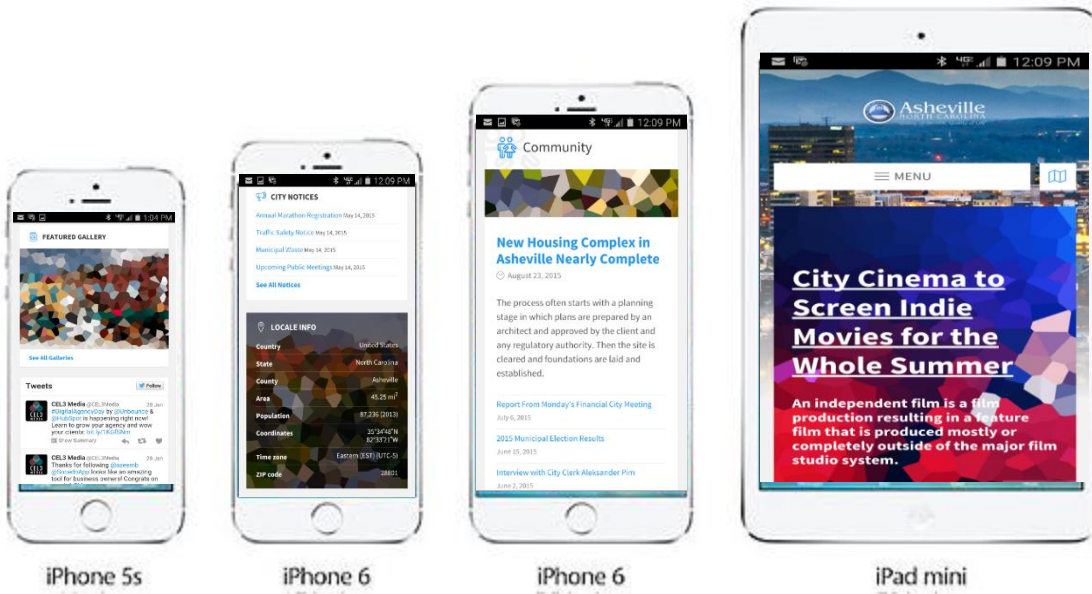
1:04 PM

FEATURED GALLERY

See All Galleries

Tweets

Follow

CEL3 Media @CEL3Media 28 Jan
#DigitalAgencyDay by @Unbounce & @HubSpot is happening right now! Learn to grow your agency and wow your clients: bit.ly/1KGfBNm

Show Summary

CEL3 Media @CEL3Media 28 Jan
Thanks for following @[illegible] @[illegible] looks like an amazing tool for business owners! Congrats on

iPhone 5s

12:09 PM

CITY NOTICES

Annual Marathon Registration May 14, 2015

Traffic Safety Notice May 14, 2015

Municipal Waste May 14, 2015

Upcoming Public Meetings May 14, 2015

See All Notices

LOCALE INFO

| | |
|---|---|
| Country | United States |
| State | North Carolina |
| County | Asheville |
| Area | 45.25 mi$^2$ |
| Population | 87,236 (2013) |
| Coordinates | 35°34'46"N 82°33'2"W |
| Time zone | Eastern (EST) (UTC-5) |
| ZIP code | 28801 |

iPhone 6

12:09 PM

Community

New Housing Complex in Asheville Nearly Complete

August 23, 2015

The process often starts with a planning stage in which plans are prepared by an architect and approved by the client and any regulatory authority. Then the site is cleared and foundations are laid and established.

Report From Monday's Financial City Meeting
July 6, 2015

2015 Municipal Election Results
June 15, 2015

Interview with City Clerk Aleksander Pim
June 2, 2015

iPhone 6

12:09 PM

Asheville
NORTH CAROLINA

MENU

City Cinema to Screen Indie Movies for the Whole Summer

An independent film is a film production resulting in a feature film that is produced mostly or completely outside of the major film studio system.

iPad mini